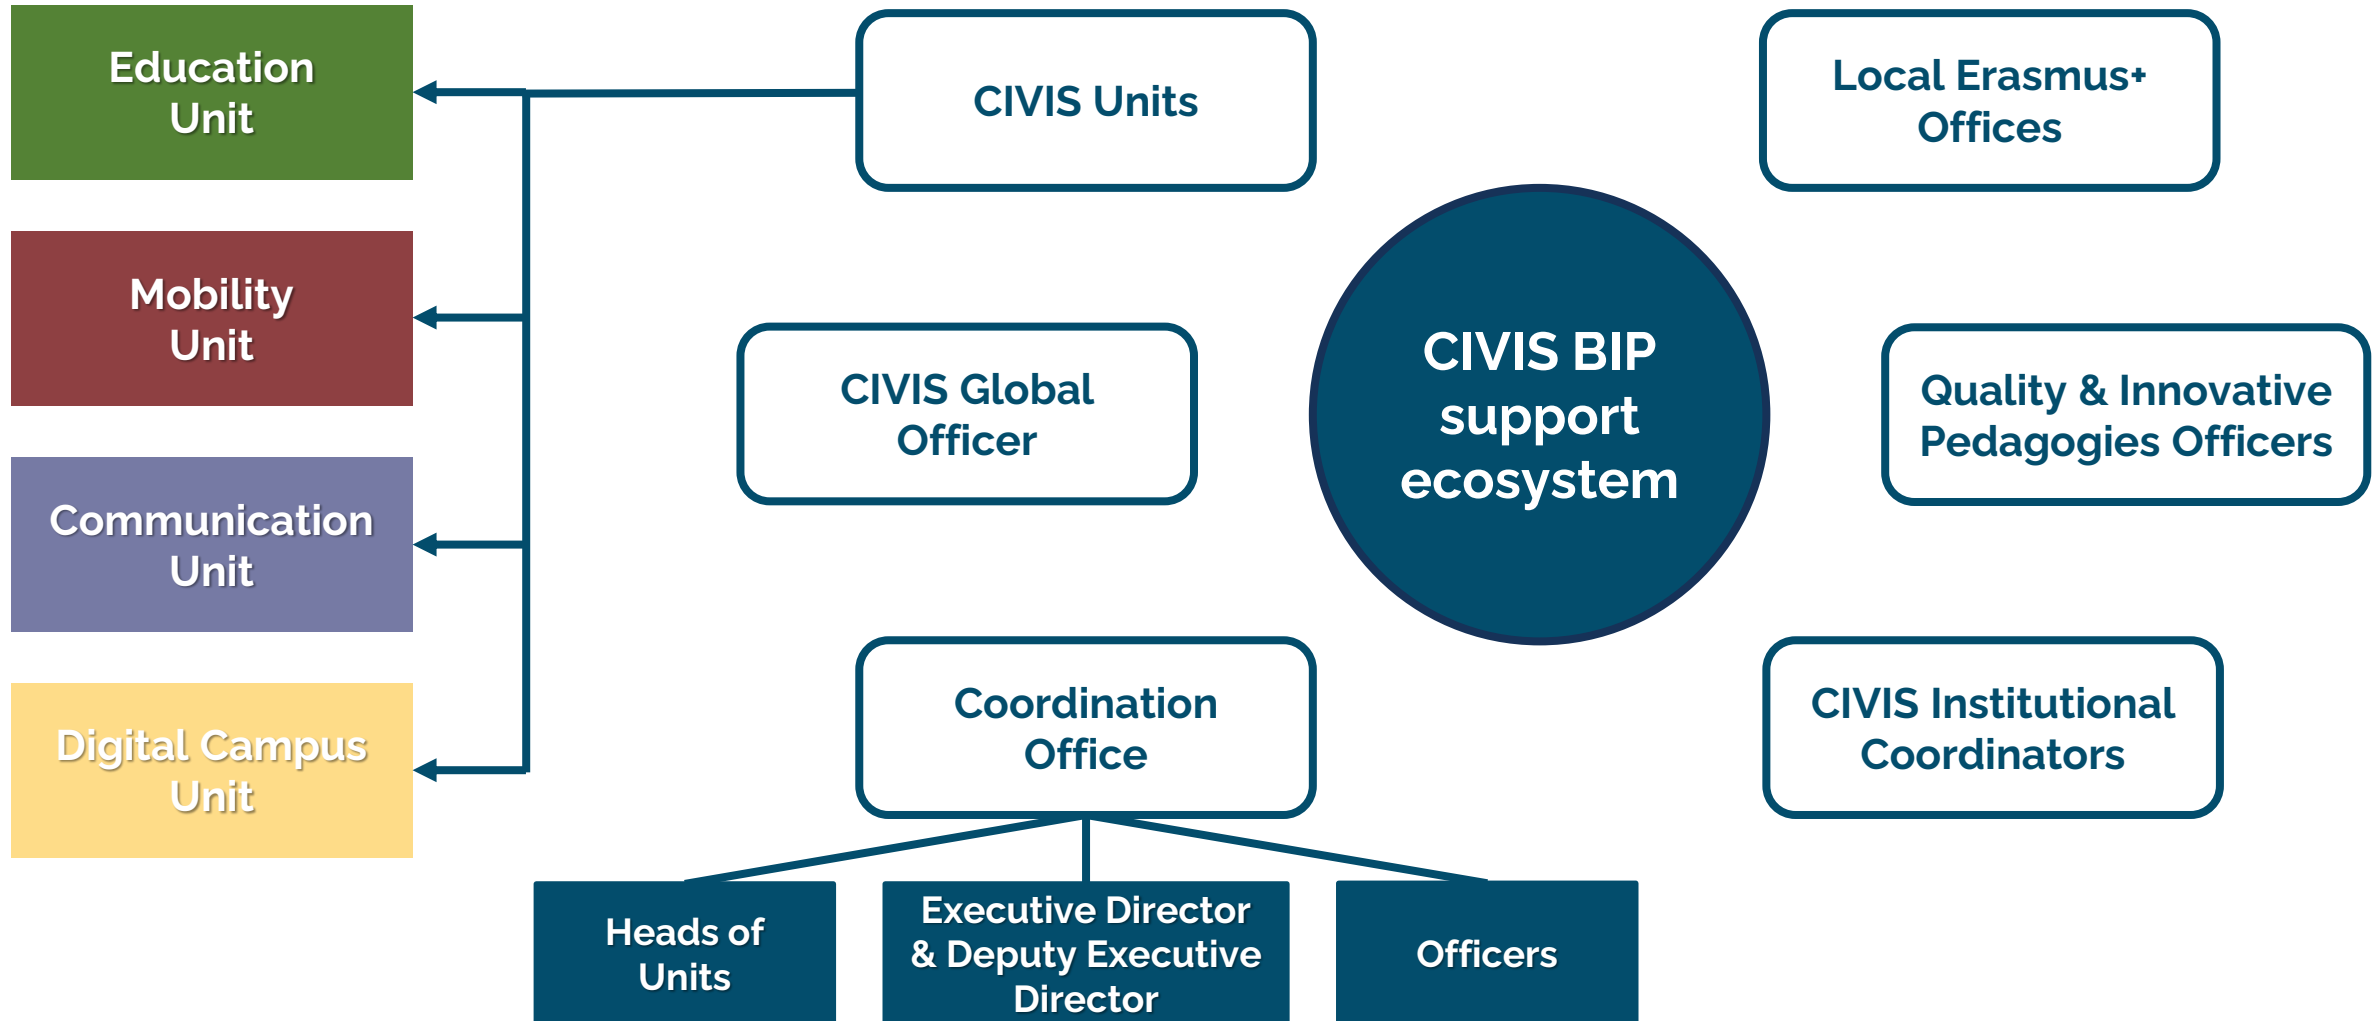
Education Unit

Mobility Unit

Communication Unit

Digital Campus Unit

CIVIS Units

Local Erasmus+ Offices

CIVIS Global Officer

CIVIS BIP support ecosystem

Quality & Innovative Pedagogies Officers

Coordination Office

CIVIS Institutional Coordinators

Heads of Units

Executive Director & Deputy Executive Director

Officers